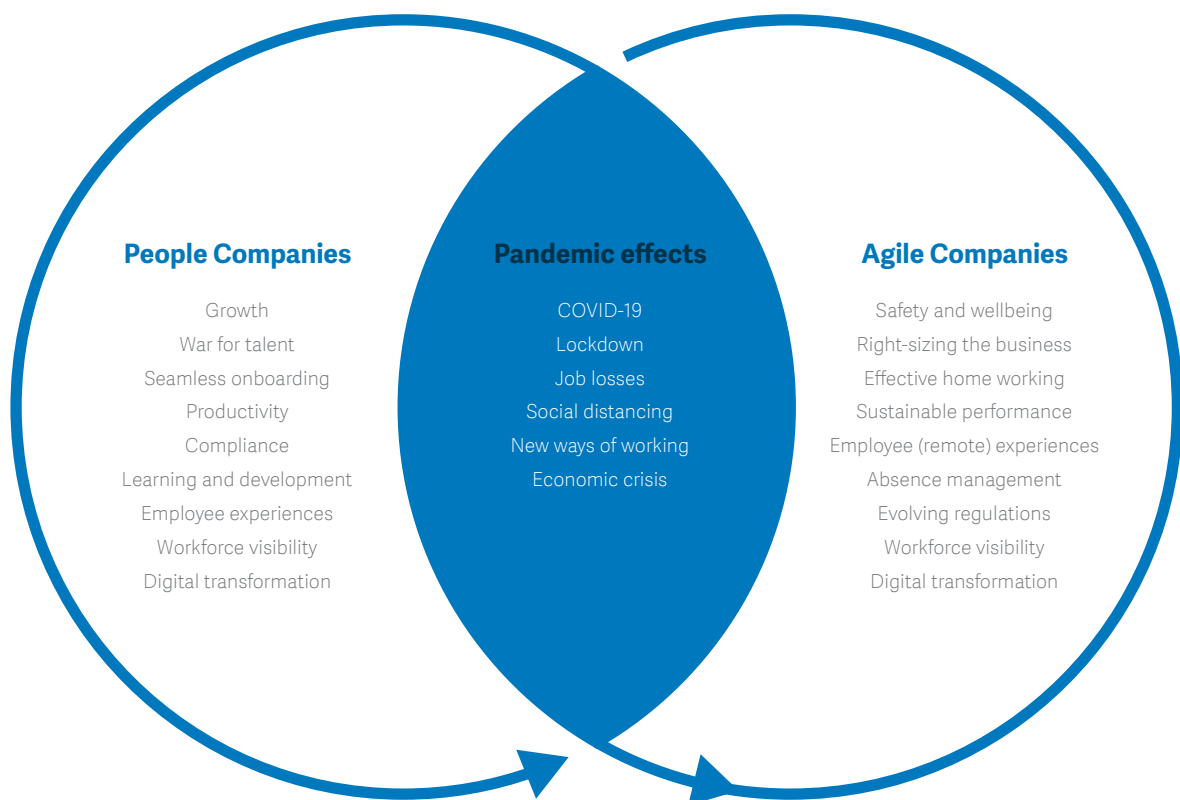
People Companies

Growth
War for talent
Seamless onboarding
Productivity
Compliance
Learning and development
Employee experiences
Workforce visibility
Digital transformation

Pandemic effects

COVID-19
Lockdown
Job losses
Social distancing
New ways of working
Economic crisis

Agile Companies

Safety and wellbeing
Right-sizing the business
Effective home working
Sustainable performance
Employee (remote) experiences
Absence management
Evolving regulations
Workforce visibility
Digital transformation